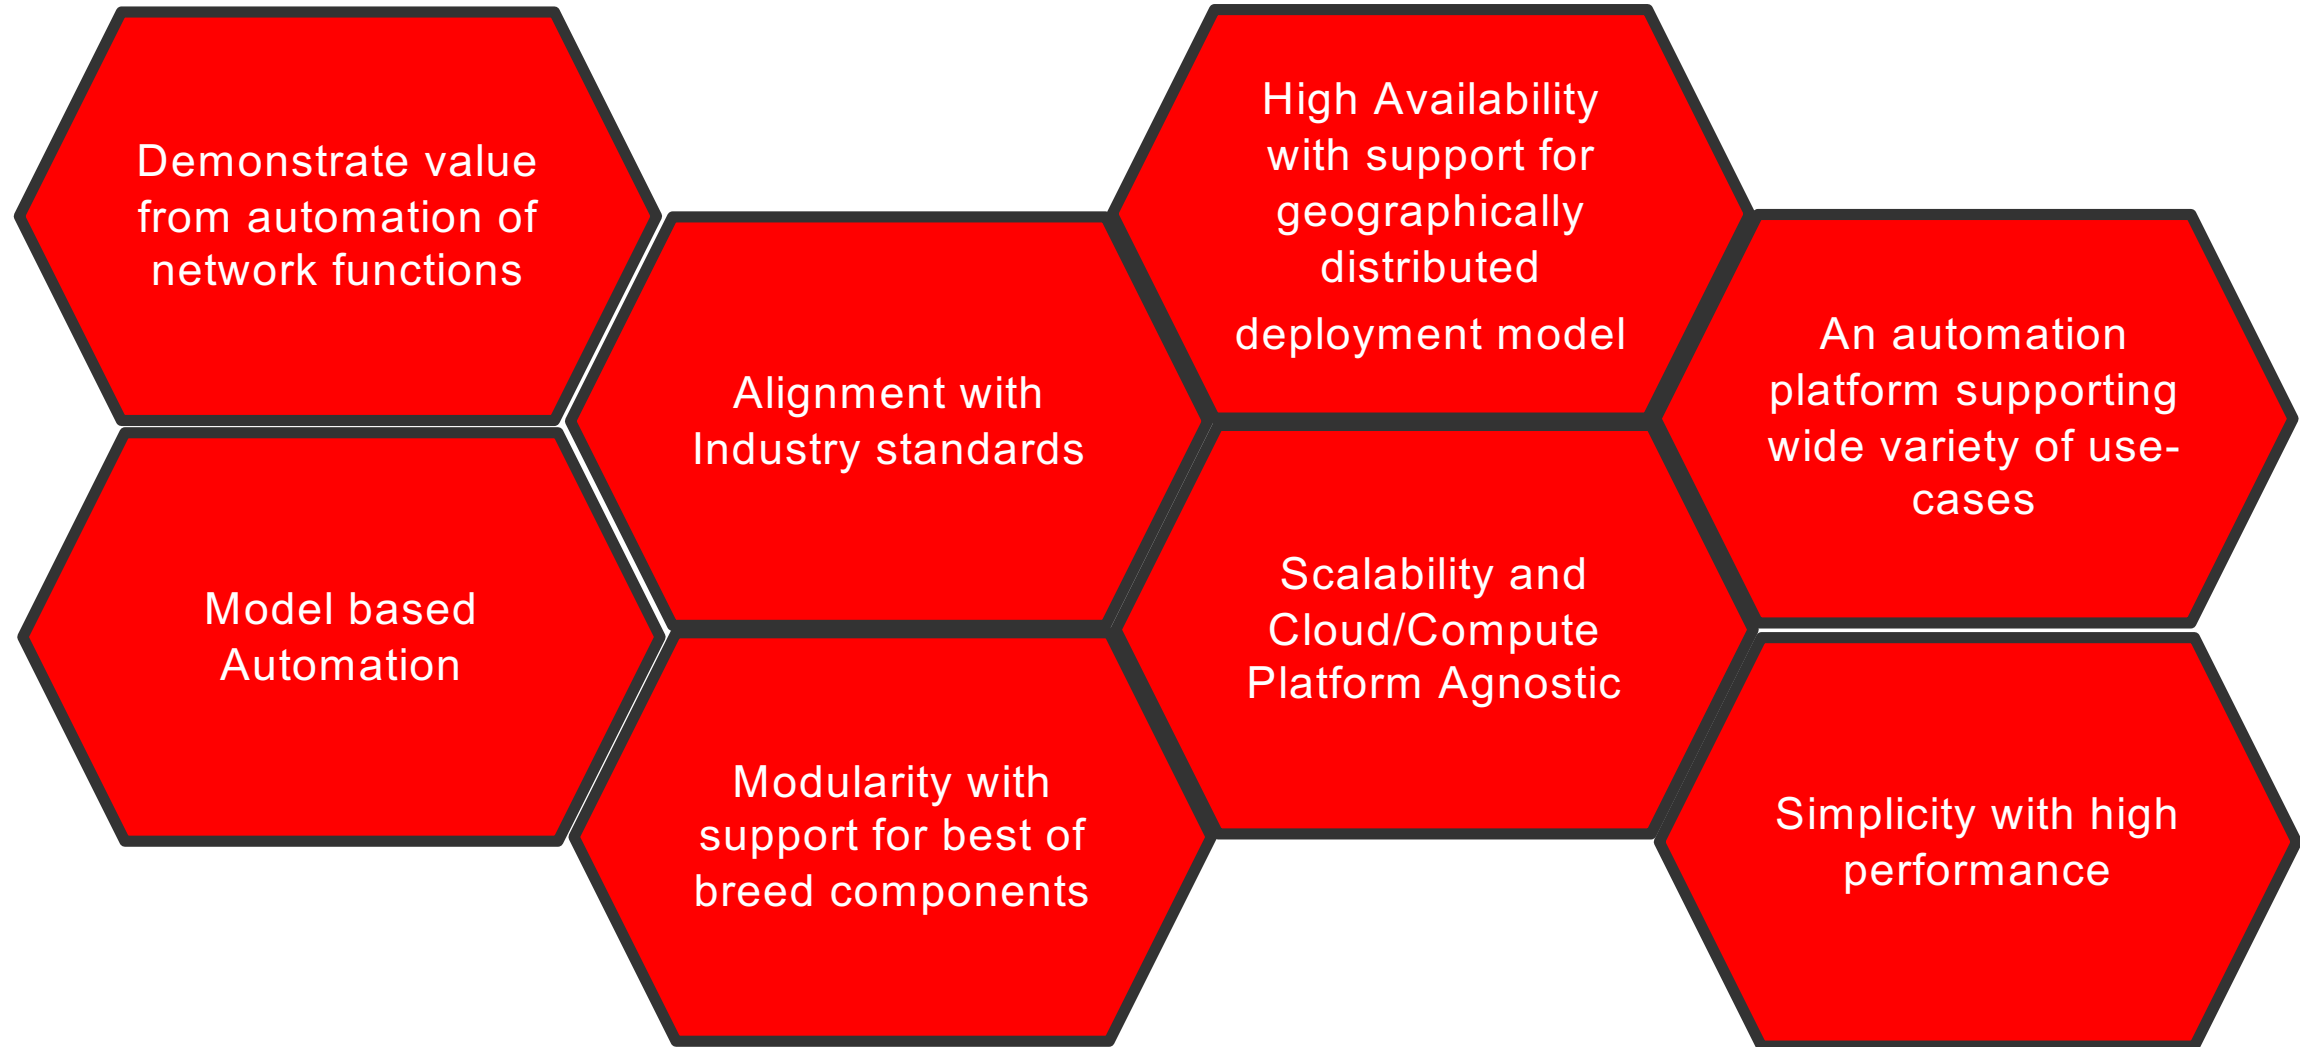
Demonstrate value from automation of network functions

Model based Automation

Alignment with Industry standards

Modularity with support for best of breed components

High Availability with support for geographically distributed deployment model

Scalability and Cloud/Compute Platform Agnostic

An automation platform supporting wide variety of use-cases

Simplicity with high performance